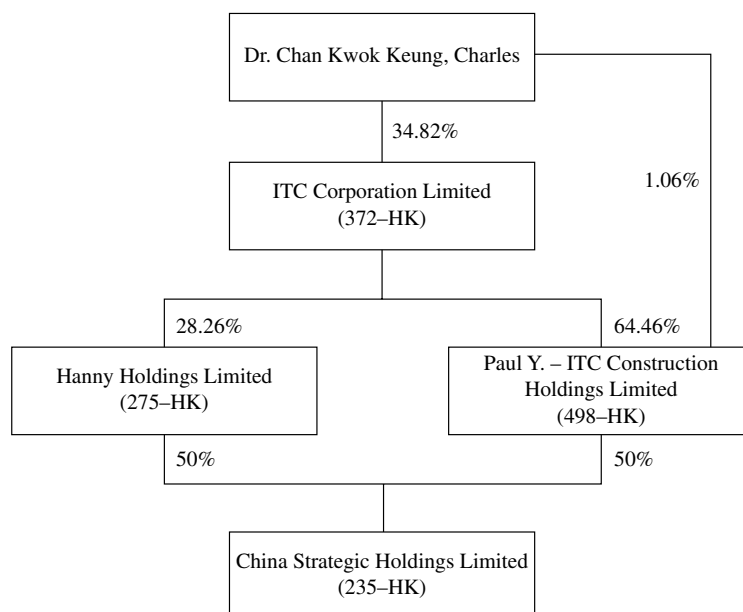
Dr. Chan Kwok Keung, Charles

34.82%

1.06%

ITC Corporation Limited
(372–HK)

28.26%

64.46%

Hanny Holdings Limited
(275–HK)

Paul Y. – ITC Construction Holdings Limited
(498–HK)

50%

50%

China Strategic Holdings Limited
(235–HK)